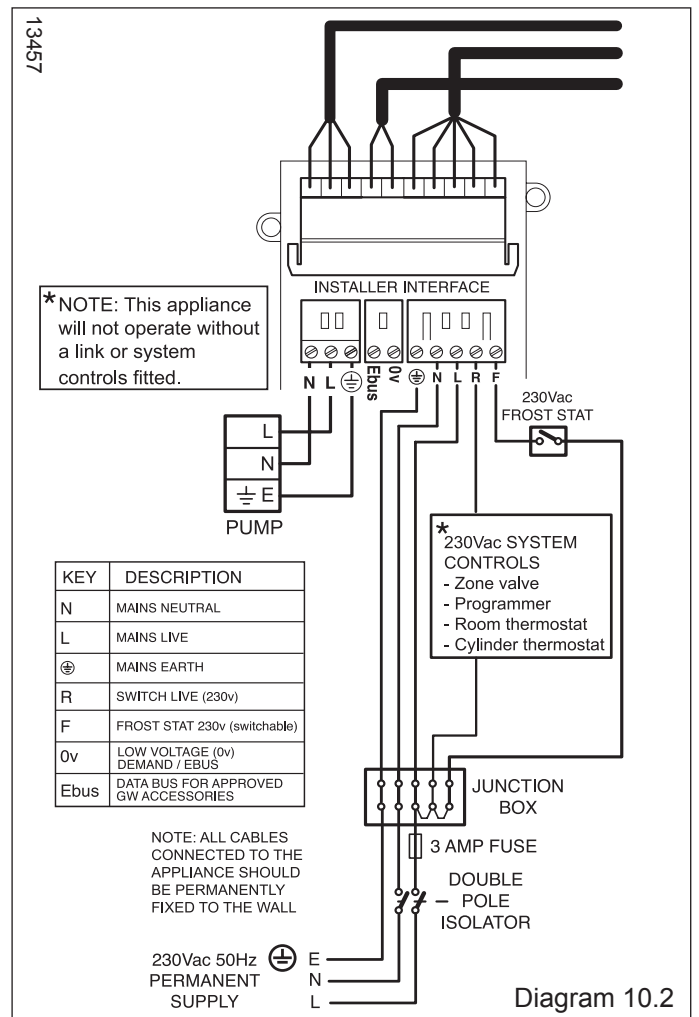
13457

INSTALLER INTERFACE

*NOTE: This appliance will not operate without a link or system controls fitted.

N L ⏚ Ebus 0v ⏚ N L R F

230Vac FROST STAT

L
N
⏚ E
PUMP

*230Vac SYSTEM CONTROLS
- Zone valve
- Programmer
- Room thermostat
- Cylinder thermostat

| KEY | DESCRIPTION |
|---|---|
| N | MAINS NEUTRAL |
| L | MAINS LIVE |
| ⏚ | MAINS EARTH |
| R | SWITCH LIVE (230v) |
| F | FROST STAT 230v (switchable) |
| 0v | LOW VOLTAGE (0v) DEMAND / EBUS |
| Ebus | DATA BUS FOR APPROVED GW ACCESSORIES |

JUNCTION BOX

NOTE: ALL CABLES CONNECTED TO THE APPLIANCE SHOULD BE PERMANENTLY FIXED TO THE WALL

3 AMP FUSE

DOUBLE POLE ISOLATOR

230Vac 50Hz ⏚ E
PERMANENT N
SUPPLY L

Diagram 10.2